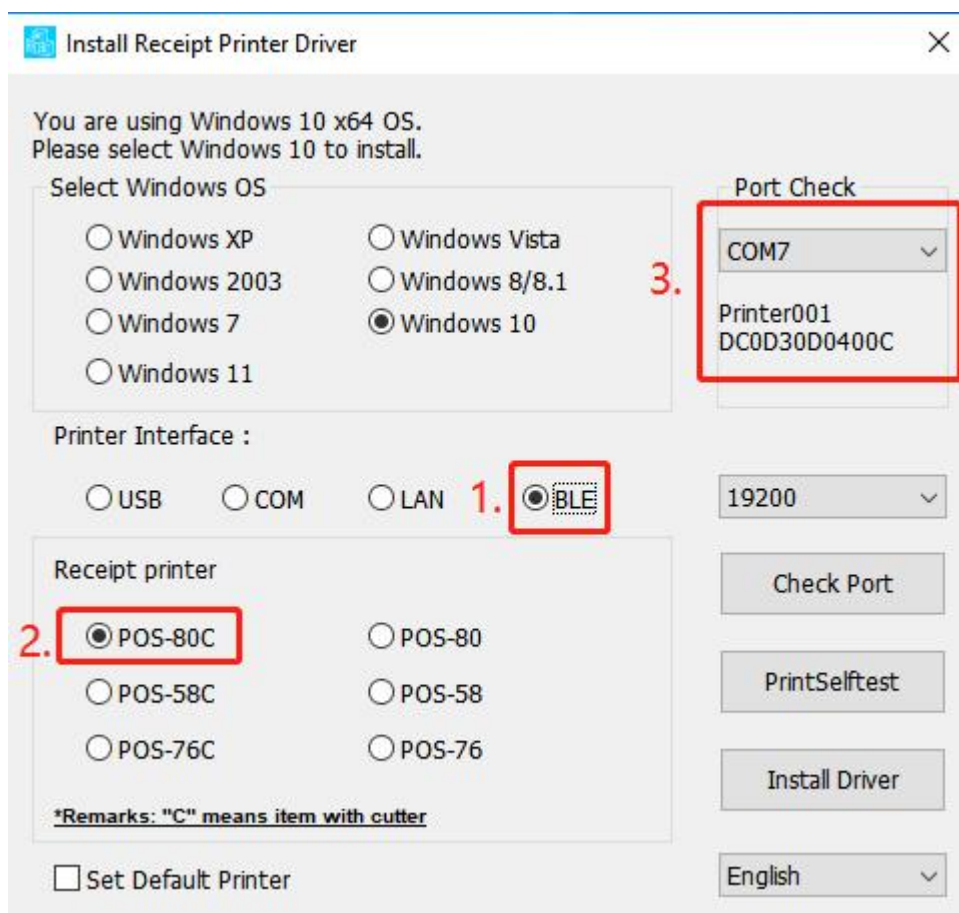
Install Receipt Printer Driver

You are using Windows 10 x64 OS.
Please select Windows 10 to install.

Select Windows OS

Windows XP
Windows Vista
Windows 2003
Windows 8/8.1
Windows 7
Windows 10
Windows 11

Port Check

COM7

3.

Printer001
DC0D30D0400C

Printer Interface :

USB
COM
LAN
1.
BLE

19200

Receipt printer

Check Port

2.
POS-80C
POS-80
POS-58C
POS-58
POS-76C
POS-76

PrintSelftest

Install Driver

*Remarks: "C" means item with cutter

Set Default Printer

English